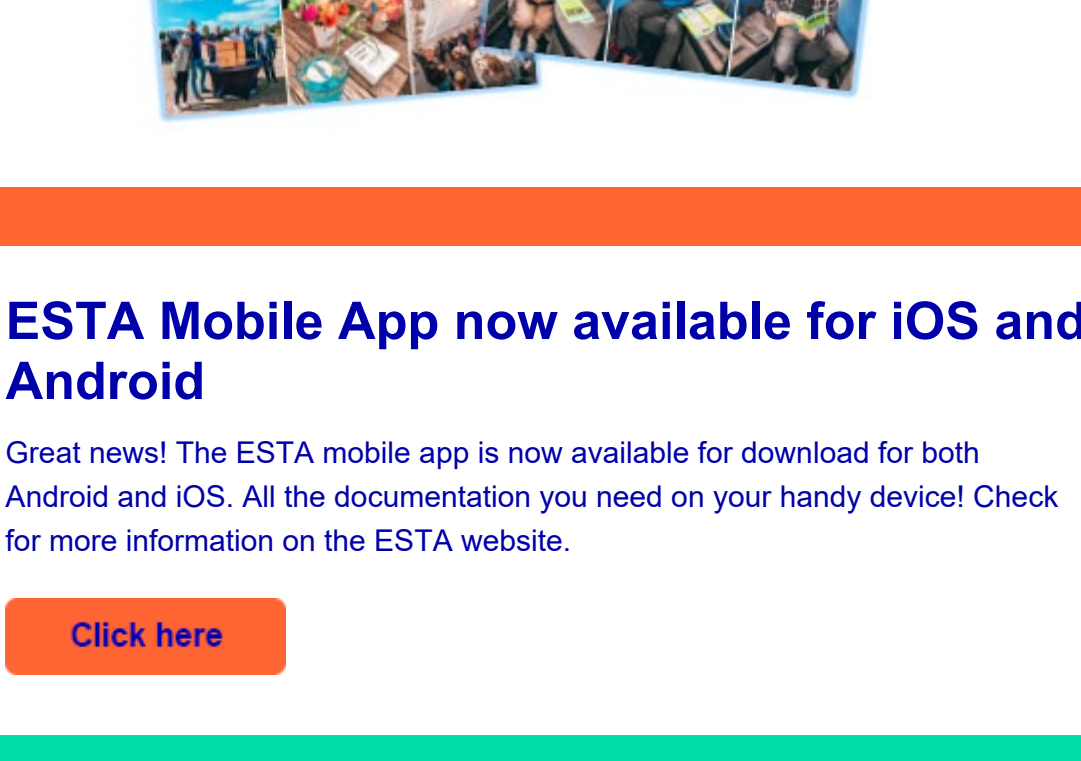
ESTA Mobile App now available for iOS and Android

Great news! The ESTA mobile app is now available for download for both Android and iOS. All the documentation you need on your handy device! Check for more information on the ESTA website.

Click here